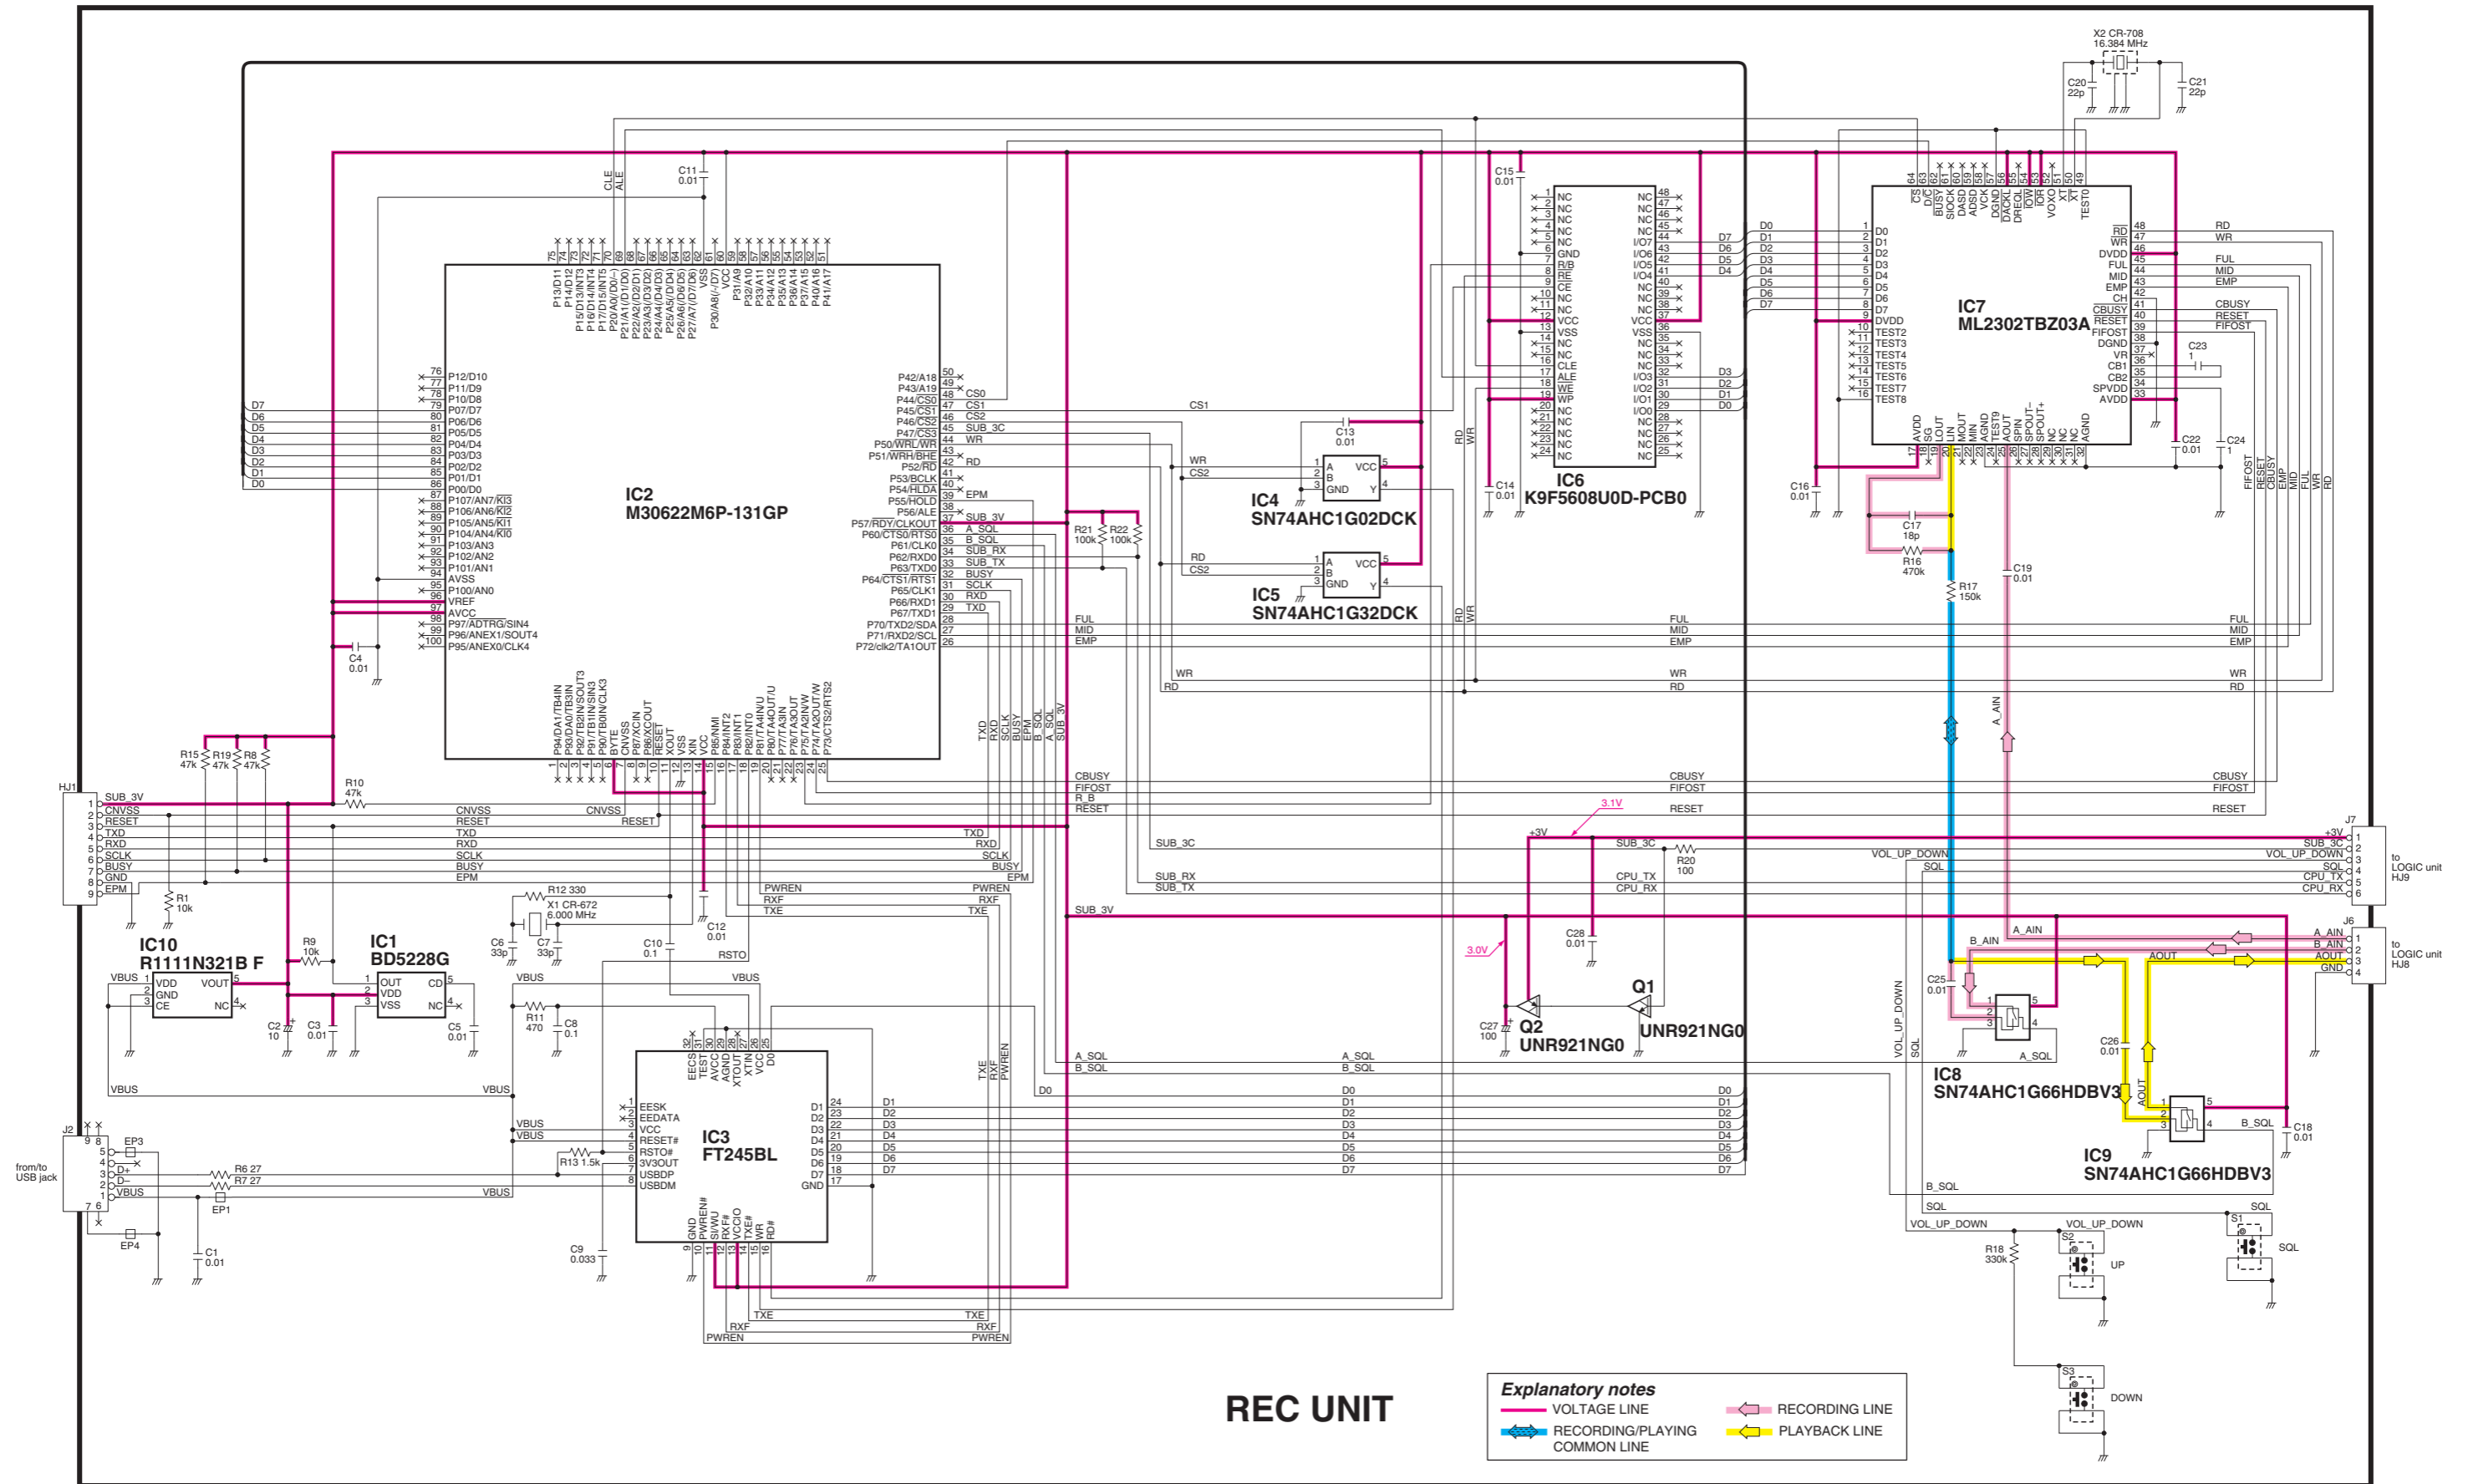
REC UNIT

IC2
M30622M6P-131GP

IC3
FT245BL

IC4
SN74AHC1G02DCK

IC5
SN74AHC1G32DCK

IC6
K9F5608U0D-PCB0

IC7
ML2302TBZ03A

IC8
SN74AHC1G66HDBV3

IC9
SN74AHC1G66HDBV3

IC10
R1111N321B F

IC1
BD5228G

Q1
UNR921NG0

Q2
UNR921NG0

X2 CR-708
16.384 MHz

X1 CR-672
6.000 MHz

C20 22p
C21 22p
C11 0.01
C15 0.01
C13 0.01
C14 0.01
C16 0.01
C22 0.01
C24 1
C23 1
C17 18p
R16 470k
R17 150k
C19 0.01
R21 100k
R22 100k
C4 0.01
R15 47k
R19 47k
R8 47k
R10 47k
R1 10k
R9 10k
R12 330
C6 33p
C7 33p
C10 0.1
C12 0.01
C2 10
C3 0.01
C5 0.01
R11 470
C8 0.1
R13 1.5k
R6 27
R7 27
C1 0.01
C9 0.033
C28 0.01
C27 100
R20 100
C25 0.01
C26 0.01
C18 0.01
R18 330k

HJ1
SUB_3V
CNVSS
RESET
TXD
RXD
SCLK
BUSY
GND
EPM

J2
from/to
USB jack
EP3
EP4
EP1
D+
D−
VBUS

J7
to
LOGIC unit
HJ9
+3V
SUB_3C
VOL_UP_DOWN
SQL
CPU_TX
CPU_RX

J6
to
LOGIC unit
HJ8
A_AIN
B_AIN
AOUT
GND

3.1V
3.0V

S1 SQL
S2 UP
S3 DOWN

Explanatory notes
VOLTAGE LINE
RECORDING/PLAYING COMMON LINE
RECORDING LINE
PLAYBACK LINE